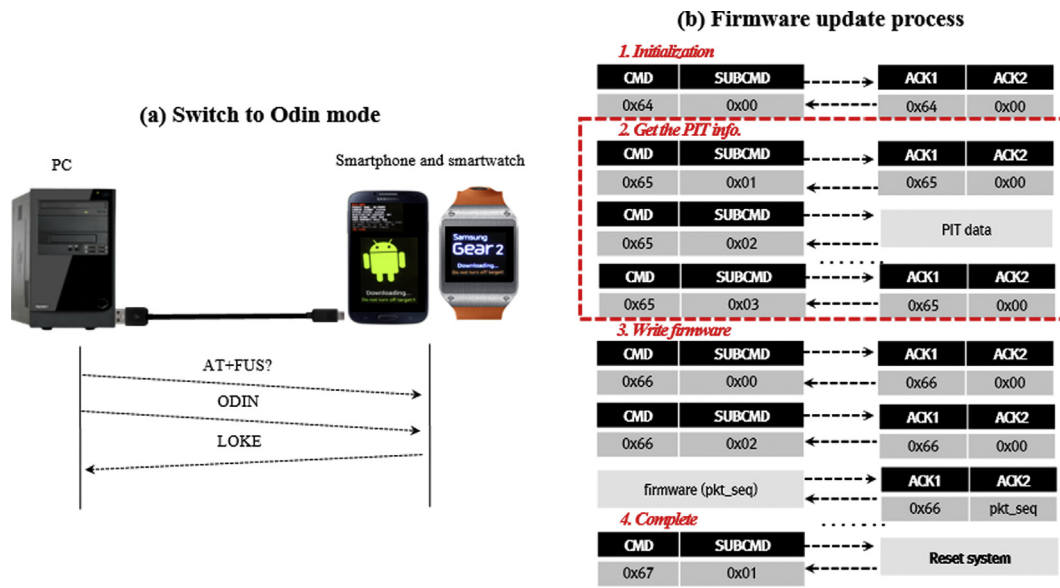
(a) Switch to Odin mode

PC

Smartphone and smartwatch

Downloading...
Do not turn off target !!

Samsung
Gear 2
Downloading...
Do not turn off target!

AT+FUS?

ODIN

LOKE

(b) Firmware update process

1. Initialization

| CMD | SUBCMD |
|---|---|
| 0x64 | 0x00 |

| ACK1 | ACK2 |
|---|---|
| 0x64 | 0x00 |

2. Get the PIT info.

| CMD | SUBCMD |
|---|---|
| 0x65 | 0x01 |

| ACK1 | ACK2 |
|---|---|
| 0x65 | 0x00 |

| CMD | SUBCMD |
|---|---|
| 0x65 | 0x02 |

PIT data

| CMD | SUBCMD |
|---|---|
| 0x65 | 0x03 |

| ACK1 | ACK2 |
|---|---|
| 0x65 | 0x00 |

3. Write firmware

| CMD | SUBCMD |
|---|---|
| 0x66 | 0x00 |

| ACK1 | ACK2 |
|---|---|
| 0x66 | 0x00 |

| CMD | SUBCMD |
|---|---|
| 0x66 | 0x02 |

| ACK1 | ACK2 |
|---|---|
| 0x66 | 0x00 |

firmware (pkt_seq)

| ACK1 | ACK2 |
|---|---|
| 0x66 | pkt_seq |

4. Complete

| CMD | SUBCMD |
|---|---|
| 0x67 | 0x01 |

Reset system